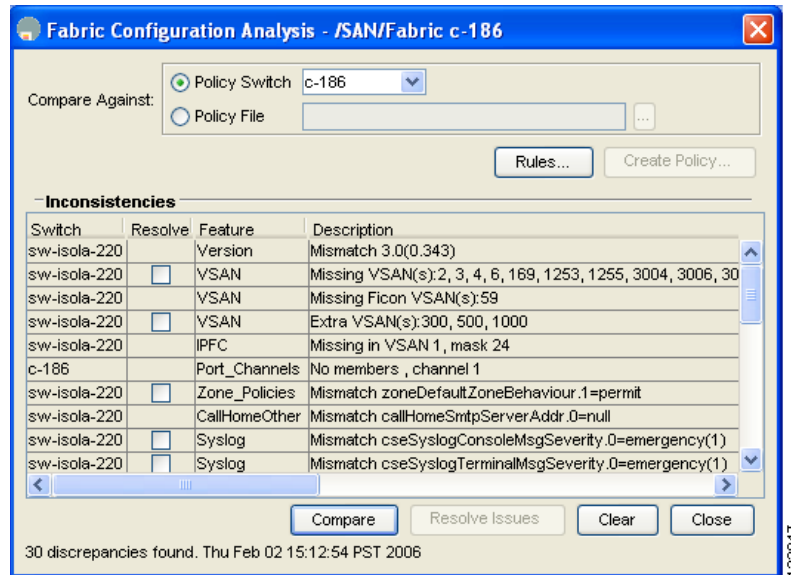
Fabric Configuration Analysis - /SAN/Fabric c-186

Compare Against:
Policy Switch c-186
Policy File
...

Rules...
Create Policy...

Inconsistencies

| Switch | Resolve | Feature | Description |
|---|---|---|---|
| sw-isola-220 | | Version | Mismatch 3.0(0.343) |
| sw-isola-220 | ☐ | VSAN | Missing VSAN(s):2, 3, 4, 6, 169, 1253, 1255, 3004, 3006, 30 |
| sw-isola-220 | | VSAN | Missing Ficon VSAN(s):59 |
| sw-isola-220 | ☐ | VSAN | Extra VSAN(s):300, 500, 1000 |
| sw-isola-220 | | IPFC | Missing in VSAN 1, mask 24 |
| c-186 | | Port_Channels | No members , channel 1 |
| sw-isola-220 | ☐ | Zone_Policies | Mismatch zoneDefaultZoneBehaviour.1=permit |
| sw-isola-220 | | CallHomeOther | Mismatch callHomeSmtpServerAddr.0=null |
| sw-isola-220 | ☐ | Syslog | Mismatch cseSyslogConsoleMsgSeverity.0=emergency(1) |
| sw-isola-220 | ☐ | Syslog | Mismatch cseSyslogTerminalMsgSeverity.0=emergency(1) |

Compare
Resolve Issues
Clear
Close

30 discrepancies found. Thu Feb 02 15:12:54 PST 2006

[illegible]